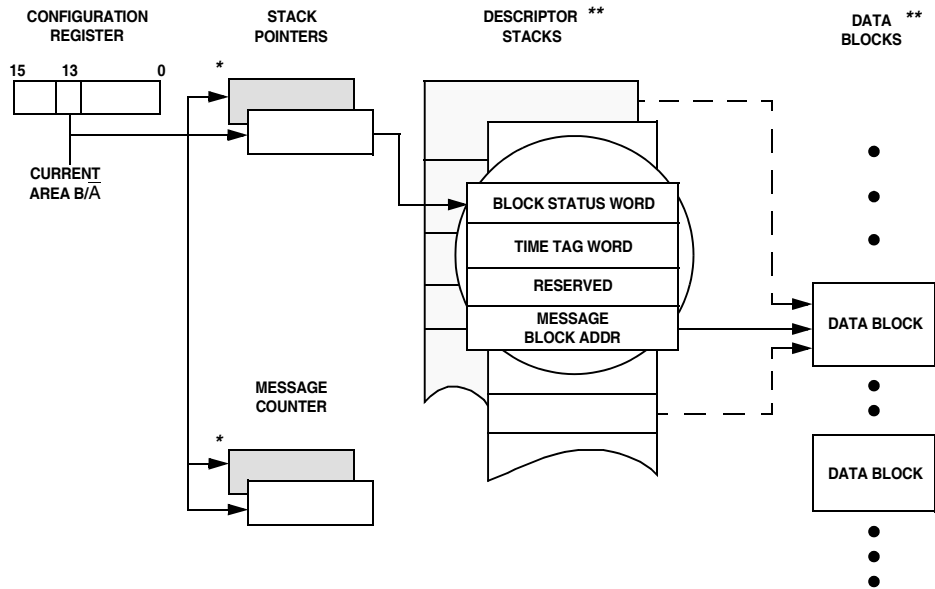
CONFIGURATION REGISTER

STACK POINTERS

DESCRIPTOR STACKS **

DATA BLOCKS **

15 13 0

*

CURRENT AREA B/$\overline{A}$

BLOCK STATUS WORD

TIME TAG WORD

RESERVED

MESSAGE BLOCK ADDR

DATA BLOCK

MESSAGE COUNTER

*

DATA BLOCK